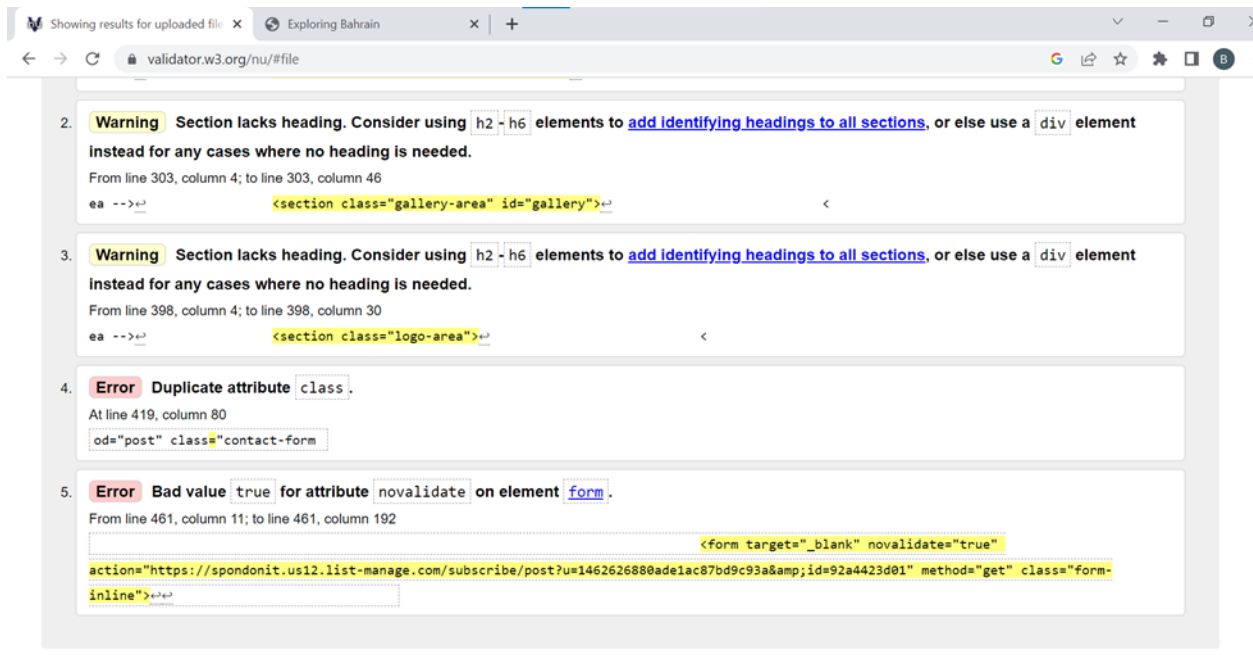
Showing results for uploaded file ×
Exploring Bahrain ×
+
validator.w3.org/nu/#file
B

2. Warning Section lacks heading. Consider using h2 - h6 elements to add identifying headings to all sections, or else use a div element instead for any cases where no heading is needed.
From line 303, column 4; to line 303, column 46
ea -->↩ <section class="gallery-area" id="gallery">↩ <

3. Warning Section lacks heading. Consider using h2 - h6 elements to add identifying headings to all sections, or else use a div element instead for any cases where no heading is needed.
From line 398, column 4; to line 398, column 30
ea -->↩ <section class="logo-area">↩ <

4. Error Duplicate attribute class.
At line 419, column 80
od="post" class="contact-form

5. Error Bad value true for attribute novalidate on element form.
From line 461, column 11; to line 461, column 192
<form target="_blank" novalidate="true" action="https://spondonit.us12.list-manage.com/subscribe/post?u=1462626880ade1ac87bd9c93a&amp;id=92a4423d01" method="get" class="form-inline">↩↩